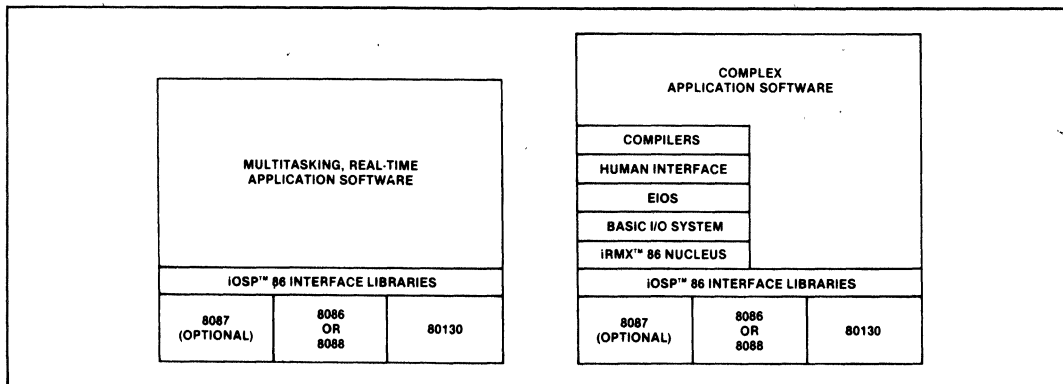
MULTITASKING, REAL-TIME APPLICATION SOFTWARE

iOSP™ 86 INTERFACE LIBRARIES

| 8087 (OPTIONAL) | 8086 OR 8088 | 80130 |
|---|---|---|

COMPLEX APPLICATION SOFTWARE

COMPILERS

HUMAN INTERFACE

EIOS

BASIC I/O SYSTEM

iRMX™ 86 NUCLEUS

iOSP™ 86 INTERFACE LIBRARIES

| 8087 (OPTIONAL) | 8086 OR 8088 | 80130 |
|---|---|---|